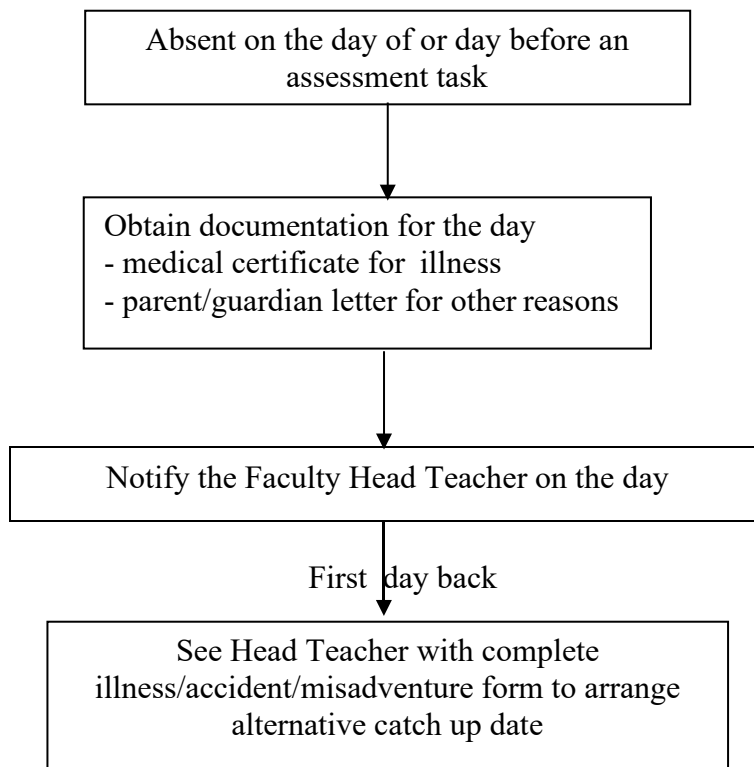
Absent on the day of or day before an assessment task

Obtain documentation for the day
- medical certificate for illness
- parent/guardian letter for other reasons

Notify the Faculty Head Teacher on the day

First day back

See Head Teacher with complete illness/accident/misadventure form to arrange alternative catch up date